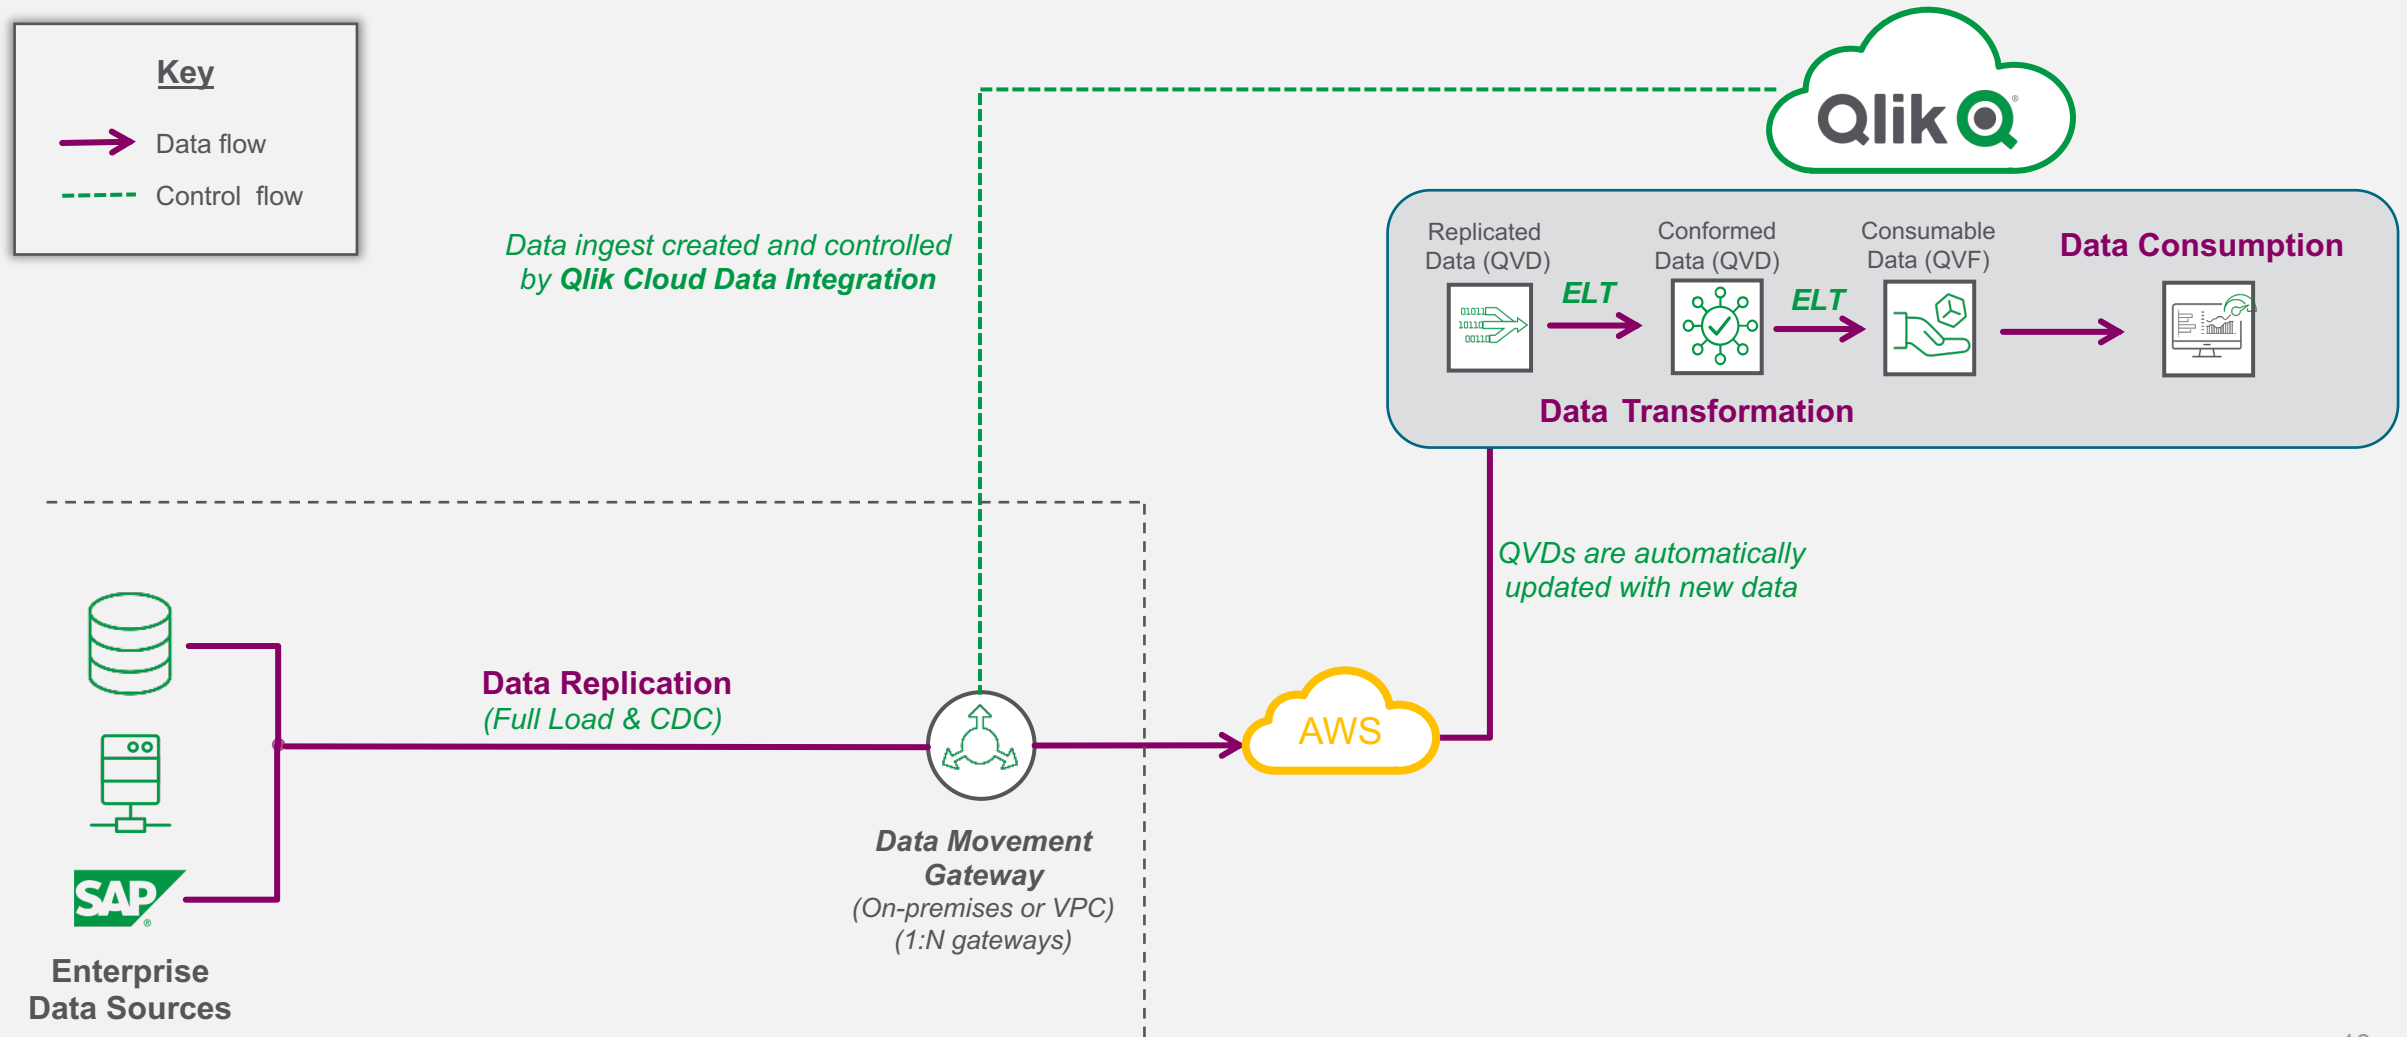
Key

Data flow

Control flow

Data ingest created and controlled by Qlik Cloud Data Integration

Qlik

Replicated Data (QVD)

ELT

Conformed Data (QVD)

ELT

Consumable Data (QVF)

Data Consumption

Data Transformation

QVDs are automatically updated with new data

Data Replication
(Full Load & CDC)

AWS

SAP

Enterprise Data Sources

Data Movement Gateway
(On-premises or VPC)
(1:N gateways)